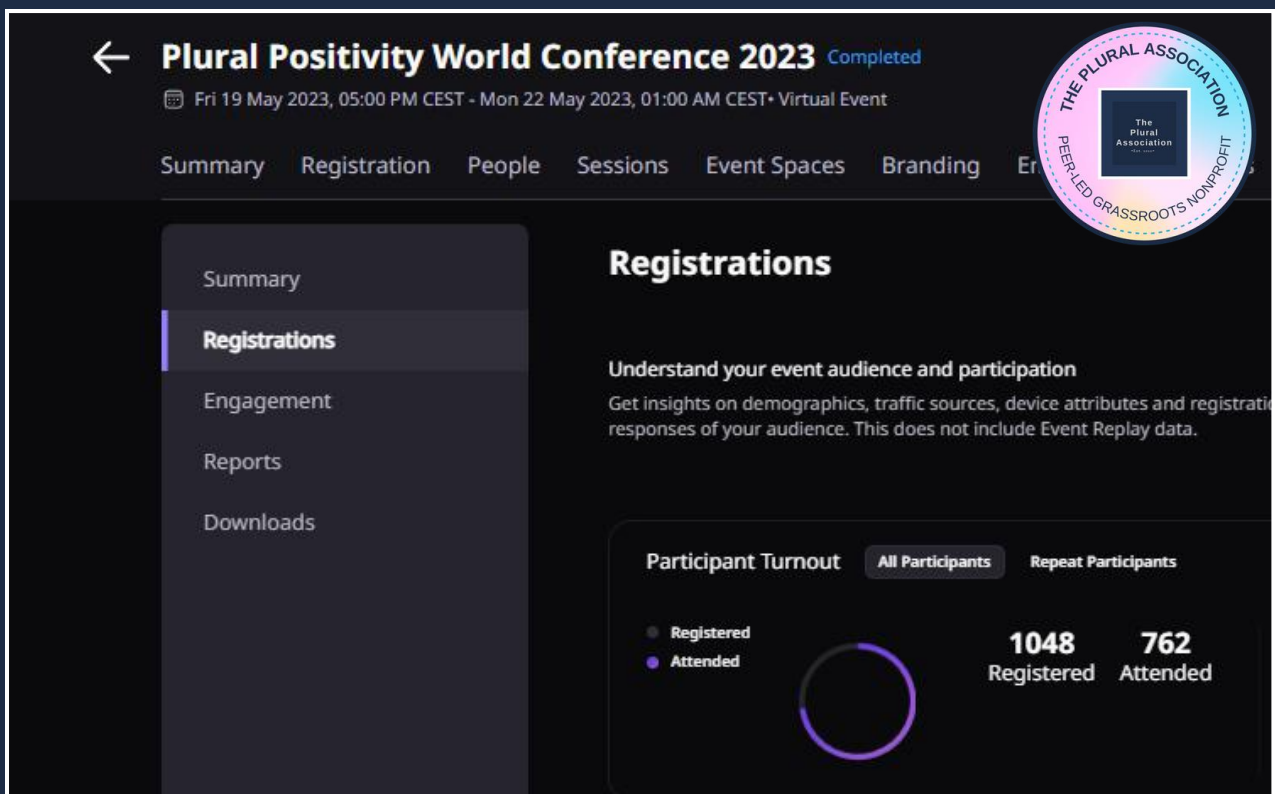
← Plural Positivity World Conference 2023 Completed

Fri 19 May 2023, 05:00 PM CEST - Mon 22 May 2023, 01:00 AM CEST• Virtual Event

Summary Registration People Sessions Event Spaces Branding En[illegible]

THE PLURAL ASSOCIATION
The Plural Association
PEER-LED GRASSROOTS NONPROFIT

Summary
Registrations
Engagement
Reports
Downloads

Registrations

Understand your event audience and participation

Get insights on demographics, traffic sources, device attributes and registrati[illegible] responses of your audience. This does not include Event Replay data.

Participant Turnout All Participants Repeat Participants

Registered
Attended

1048 Registered
762 Attended